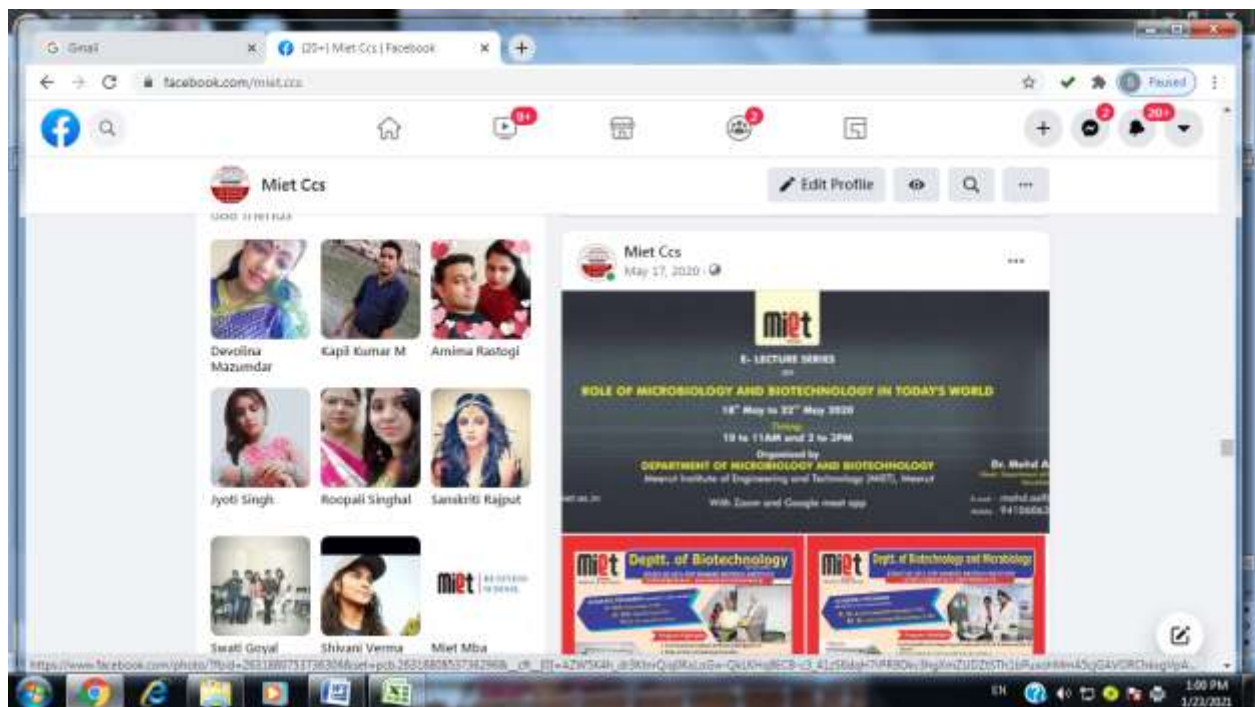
G Gmail

(20+) Miet Ccs | Facebook

facebook.com/mietccs

Paused

9+

2

20+

Miet Ccs

Edit Profile

Devolina Mazumdar

Kapil Kumar M

Amima Rastogi

Jyoti Singh

Roopali Singhal

Sanskriti Rajput

Swati Goyal

Shivani Verma

Miet Mba

Miet Ccs
May 17, 2020 ·

miet

E- LECTURE SERIES

ROLE OF MICROBIOLOGY AND BIOTECHNOLOGY IN TODAY'S WORLD

18th May to 22nd May 2020

Timings
10 to 11AM and 2 to 3PM

Organised by
DEPARTMENT OF MICROBIOLOGY AND BIOTECHNOLOGY
Meerut Institute of Engineering and Technology (MIET), Meerut

With Zoom and Google meet app

Dr. Mohd A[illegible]

miet Deptt. of Biotechnology

miet Deptt. of Biotechnology and Microbiology

https://www.facebook.com/photo/?fbid=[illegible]

EN

1:00 PM
1/22/2021